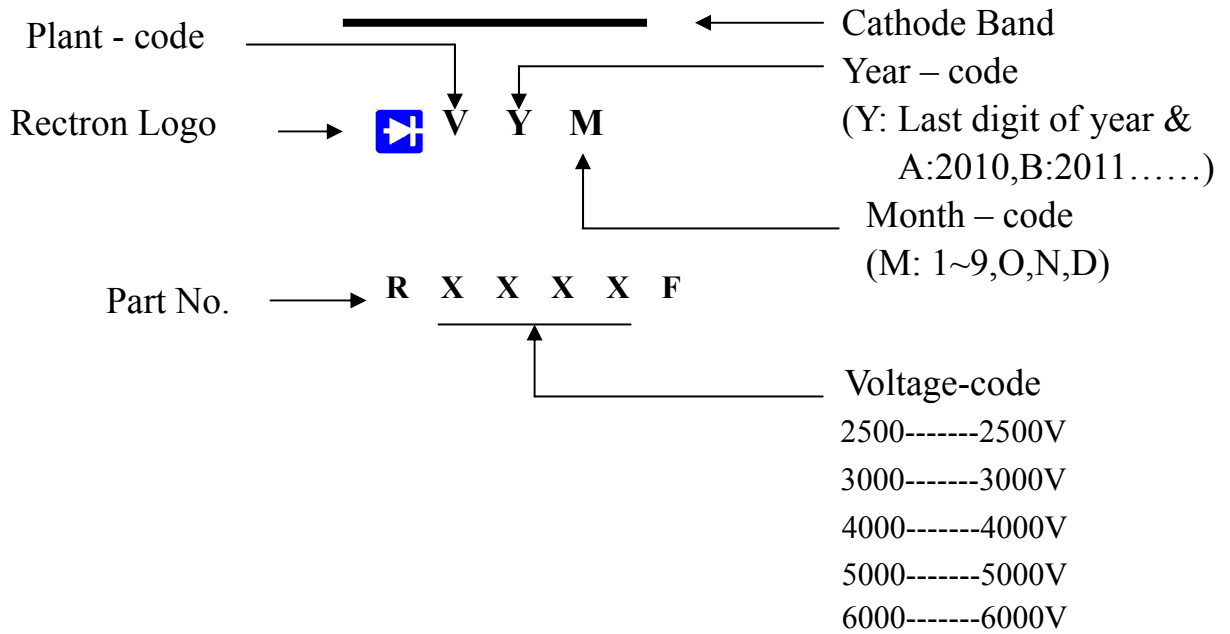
Cathode Band

Plant - code

Year – code
(Y: Last digit of year & A:2010,B:2011……)

Rectron Logo

V Y M

Month – code
(M: 1~9,O,N,D)

Part No.

R X X X X F

Voltage-code
2500-------2500V
3000-------3000V
4000-------4000V
5000-------5000V
6000-------6000V